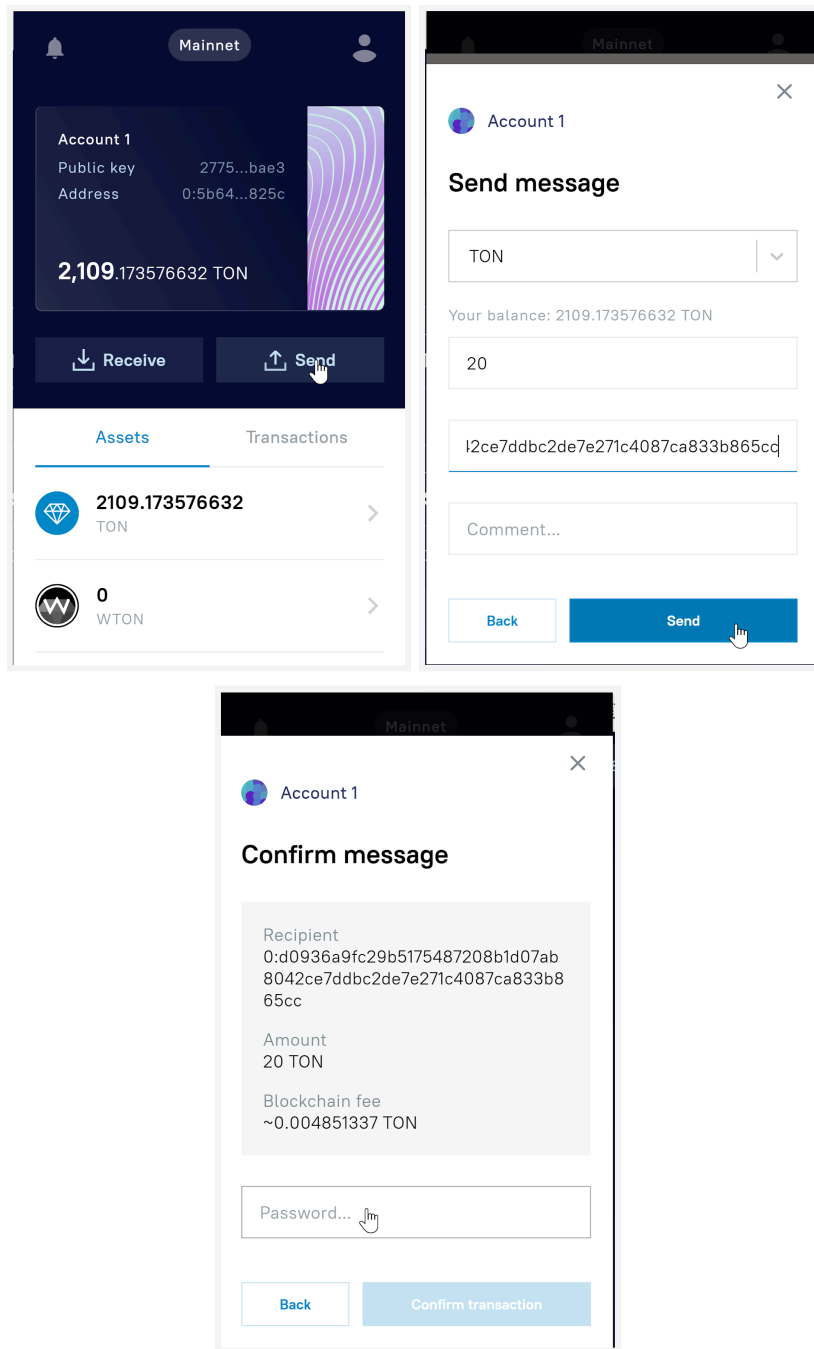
Mainnet

Account 1
Public key 2775...bae3
Address 0:5b64...825c

2,109.173576632 TON

Receive
Send

Assets
Transactions

2109.173576632
TON

0
WTON

Mainnet

Account 1

Send message

TON

Your balance: 2109.173576632 TON

20

l2ce7ddbc2de7e271c4087ca833b865cc

Comment...

Back
Send

Mainnet

Account 1

Confirm message

Recipient
0:d0936a9fc29b5175487208b1d07ab8042ce7ddbc2de7e271c4087ca833b865cc

Amount
20 TON

Blockchain fee
~0.004851337 TON

Password...

Back
Confirm transaction